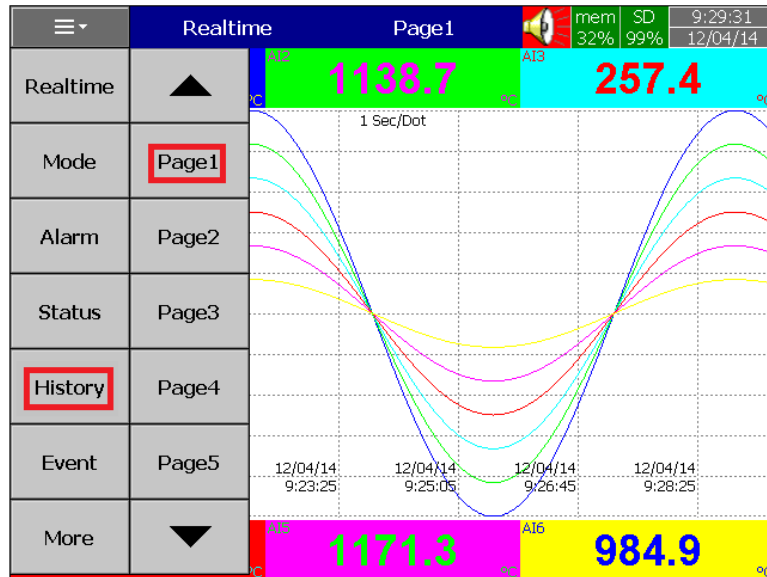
Realtime Page1 mem 32% SD 99% 9:29:31 12/04/14

Realtime
Mode
Alarm
Status
History
Event
More

Page1
Page2
Page3
Page4
Page5

AI2 1138.7 °C
AI3 257.4 °C

1 Sec/Dot

12/04/14 9:23:25
12/04/14 9:25:05
12/04/14 9:26:45
12/04/14 9:28:25

AI5 1171.3 °C
AI6 984.9